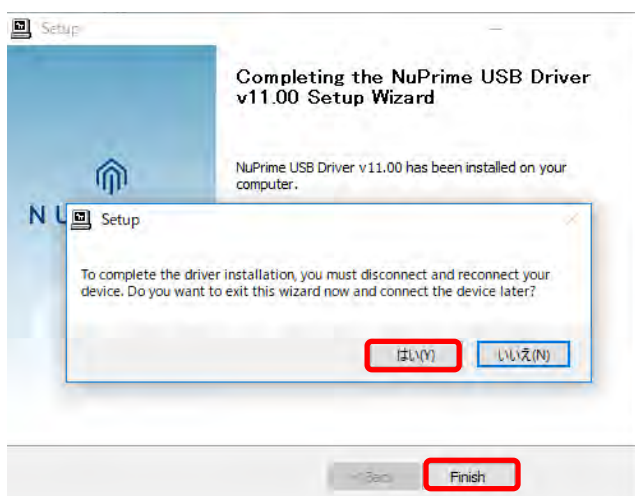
Setup

Completing the NuPrime USB Driver v11.00 Setup Wizard

NuPrime USB Driver v11.00 has been installed on your computer.

N U

Setup

To complete the driver installation, you must disconnect and reconnect your device. Do you want to exit this wizard now and connect the device later?

はい(Y)

いいえ(N)

< Back

Finish